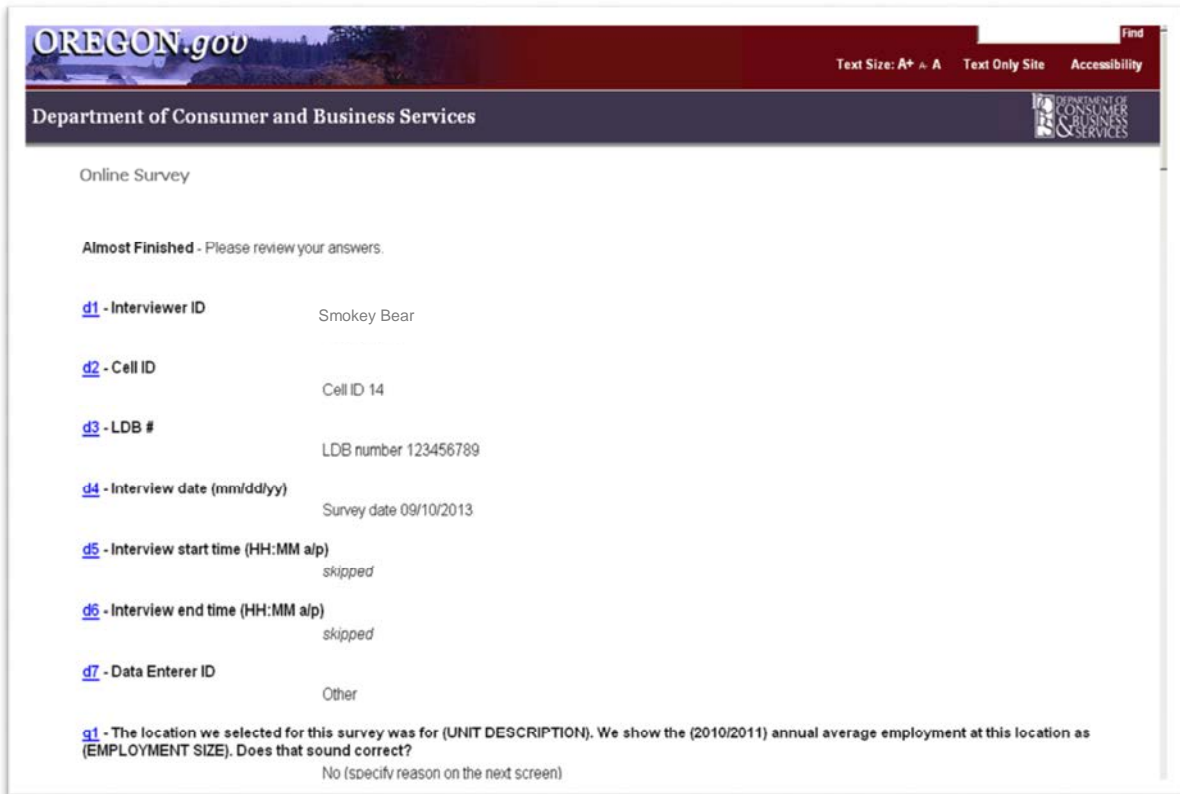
OREGON.gov

Find

Text Size: A+ A- A Text Only Site Accessibility

Department of Consumer and Business Services

DEPARTMENT OF CONSUMER & BUSINESS SERVICES

Online Survey

Almost Finished - Please review your answers.

d1 - Interviewer ID
Smokey Bear

d2 - Cell ID
Cell ID 14

d3 - LDB #
LDB number 123456789

d4 - Interview date (mm/dd/yy)
Survey date 09/10/2013

d5 - Interview start time (HH:MM a/p)
skipped

d6 - Interview end time (HH:MM a/p)
skipped

d7 - Data Enterer ID
Other

q1 - The location we selected for this survey was for (UNIT DESCRIPTION). We show the (2010/2011) annual average employment at this location as (EMPLOYMENT SIZE). Does that sound correct?
No (specify reason on the next screen)